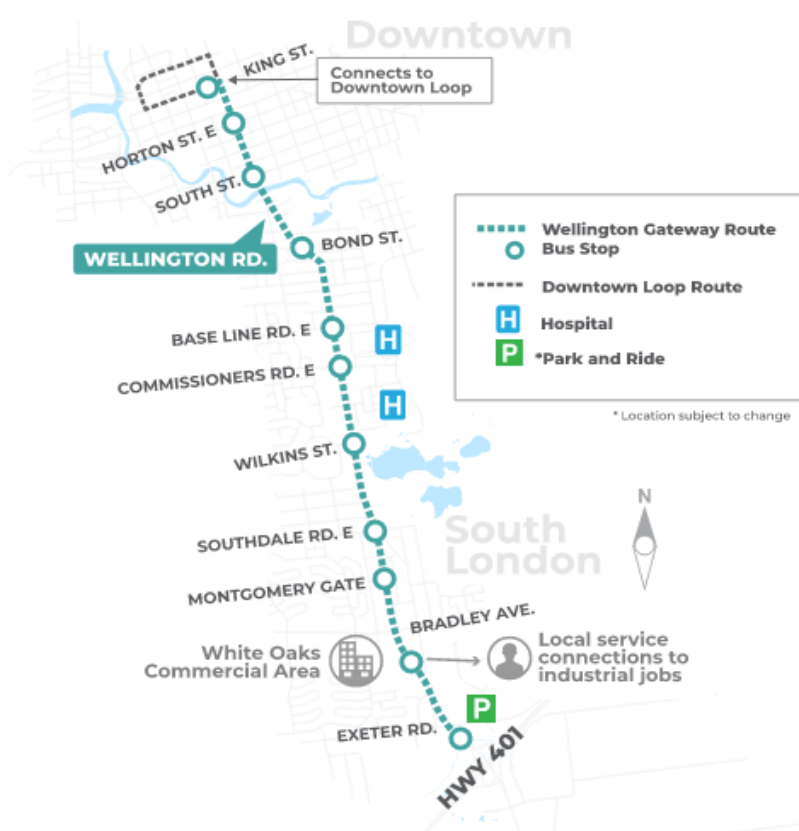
Downtown

KING ST.

Connects to Downtown Loop

HORTON ST. E

SOUTH ST.

WELLINGTON RD.

BOND ST.

Wellington Gateway Route
Bus Stop
Downtown Loop Route
H Hospital
P *Park and Ride

* Location subject to change

BASE LINE RD. E

H

COMMISSIONERS RD. E

H

WILKINS ST.

N

South London

SOUTHDALE RD. E

MONTGOMERY GATE

BRADLEY AVE.

White Oaks Commercial Area

Local service connections to industrial jobs

P

EXETER RD.

HWY 401